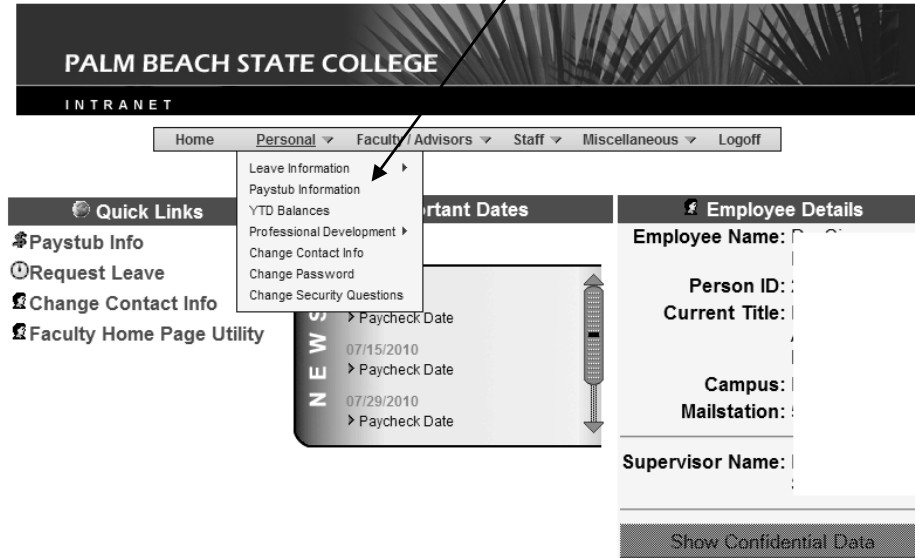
PALM BEACH STATE COLLEGE

INTRANET

Home Personal Faculty / Advisors Staff Miscellaneous Logoff

Leave Information
Paystub Information
YTD Balances
Professional Development
Change Contact Info
Change Password
Change Security Questions

Quick Links
Paystub Info
Request Leave
Change Contact Info
Faculty Home Page Utility

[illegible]rtant Dates

NEWS

Paycheck Date
07/15/2010
Paycheck Date
07/29/2010
Paycheck Date

Employee Details
Employee Name: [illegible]
Person ID: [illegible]
Current Title: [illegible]
Campus: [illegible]
Mailstation: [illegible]
Supervisor Name: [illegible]

Show Confidential Data